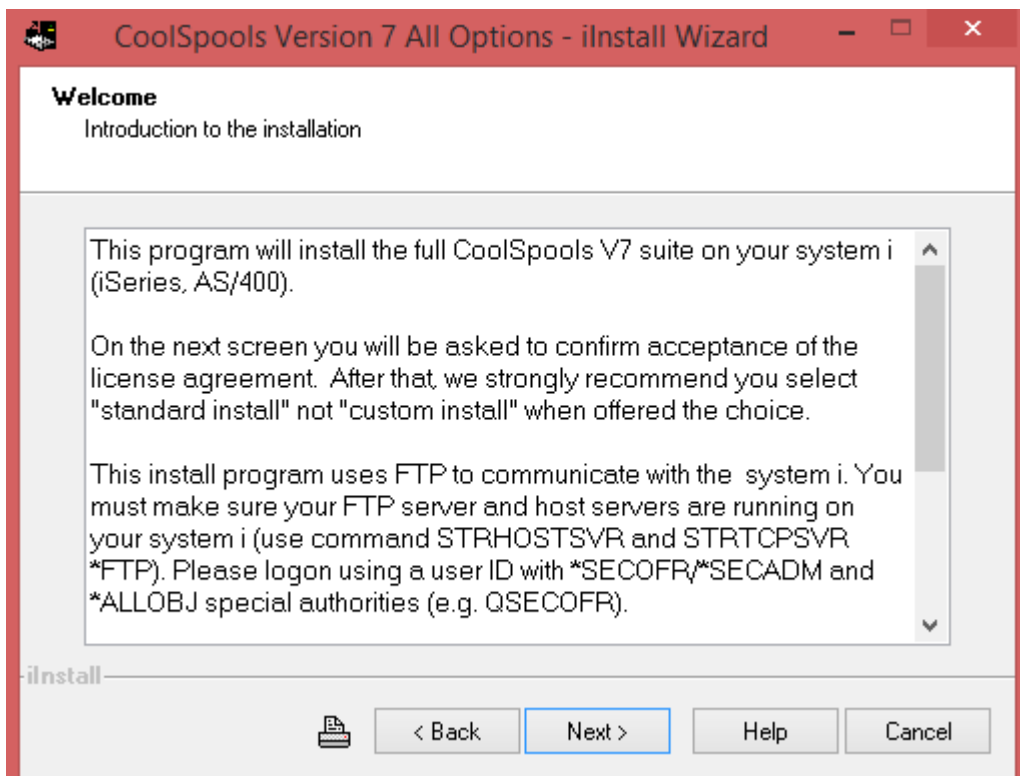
CoolSpools Version 7 All Options - iInstall Wizard

Welcome
Introduction to the installation

This program will install the full CoolSpools V7 suite on your system i (iSeries, AS/400).

On the next screen you will be asked to confirm acceptance of the license agreement. After that, we strongly recommend you select "standard install" not "custom install" when offered the choice.

This install program uses FTP to communicate with the system i. You must make sure your FTP server and host servers are running on your system i (use command STRHOSTSVR and STRTCPSVR *FTP). Please logon using a user ID with *SECOFR/*SECADM and *ALLOBJ special authorities (e.g. QSECOFR).

iInstall

< Back | Next > | Help | Cancel